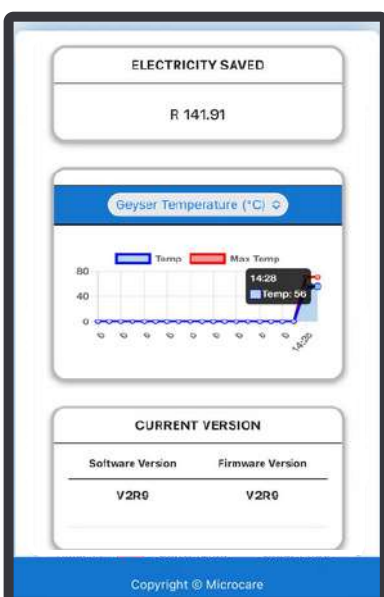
ELECTRICITY SAVED

R 141.91

Geyser Temperature (°C)

Temp Max Temp

80
40
0

14:28
Temp: 56

0 0 0 0 0 0 0 0 0 0 14:28

CURRENT VERSION

| Software Version | Firmware Version |
|---|---|
| V2R9 | V2R9 |

Copyright © Microcare